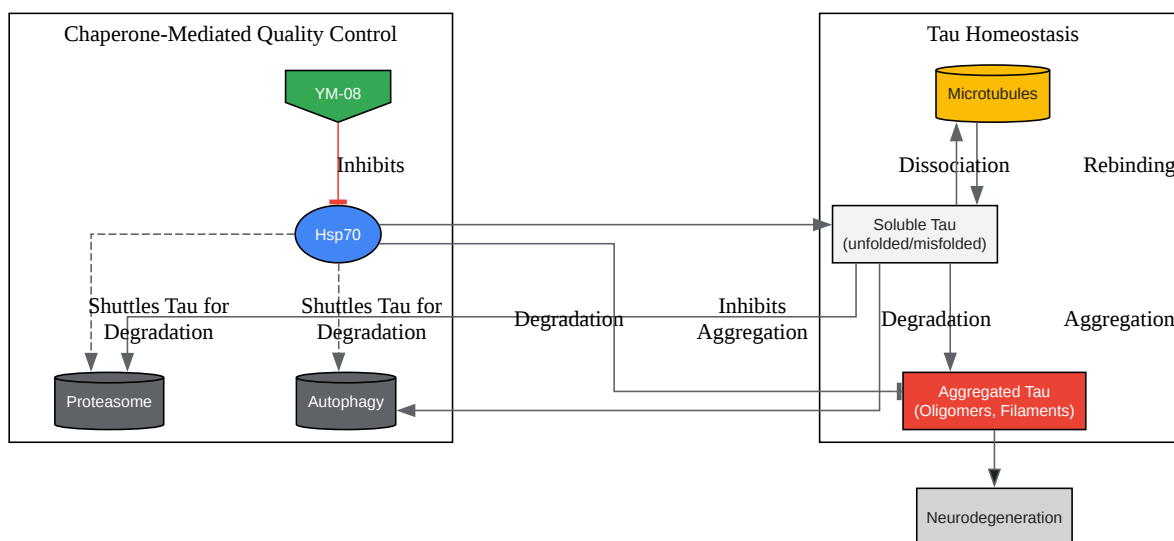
Chaperone-Mediated Quality Control

YM-08

Inhibits

Hsp70

Shuttles Tau for Degradation

Shuttles Tau for Degradation

Proteasome

Autophagy

Degradation

Inhibits Aggregation

Tau Homeostasis

Microtubules

Dissociation

Rebinding

Soluble Tau (unfolded/misfolded)

Degradation

Aggregation

Aggregated Tau (Oligomers, Filaments)

Neurodegeneration